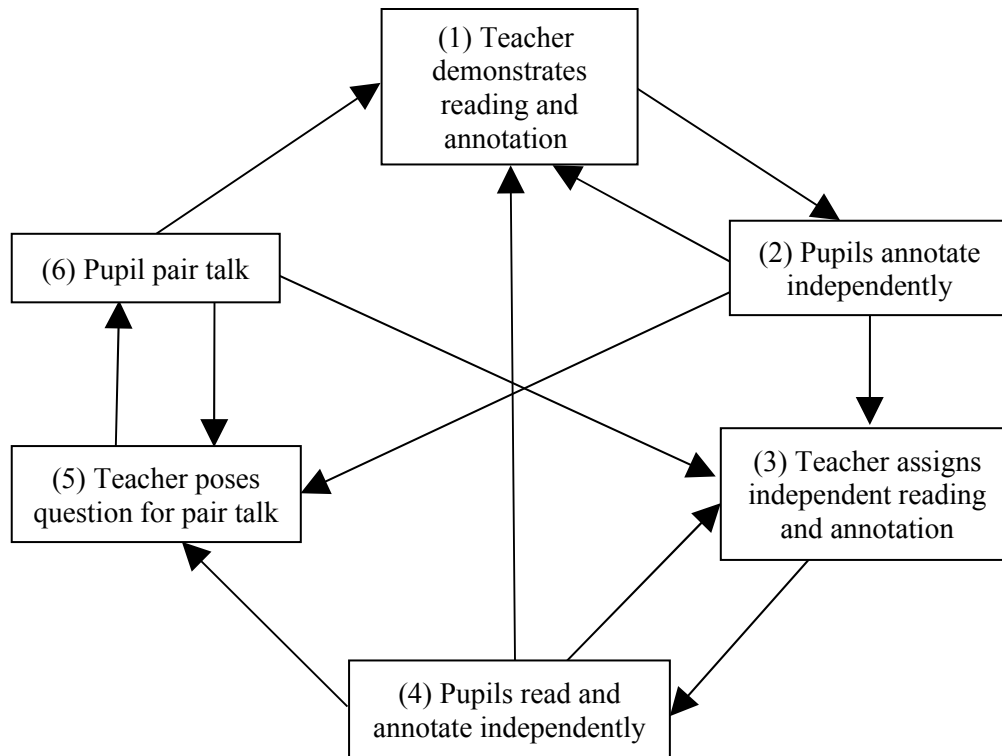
(1) Teacher demonstrates reading and annotation

(2) Pupils annotate independently

(3) Teacher assigns independent reading and annotation

(4) Pupils read and annotate independently

(5) Teacher poses question for pair talk

(6) Pupil pair talk